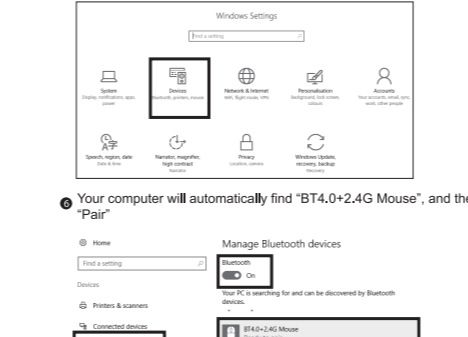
Windows Settings

Find a setting

System
Display, notifications, apps, power

Devices
Bluetooth, printers, mouse

Network & Internet
Wi-Fi, flight mode, VPN

Personalisation
Background, lock screen, colours

Accounts
Your accounts, email, sync, work, other people

Speech, region, date
Date & time

Narrator, magnifier, high contrast
Narrator

Privacy
Location, camera

Windows Update, recovery, backup
Recovery

6 Your computer will automatically find "BT4.0+2.4G Mouse", and the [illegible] "Pair"

Home

Find a setting

Devices

Printers & scanners

Connected devices

Manage Bluetooth devices

Bluetooth

On

Your PC is searching for and can be discovered by Bluetooth devices.

BT4.0+2.4G Mouse
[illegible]